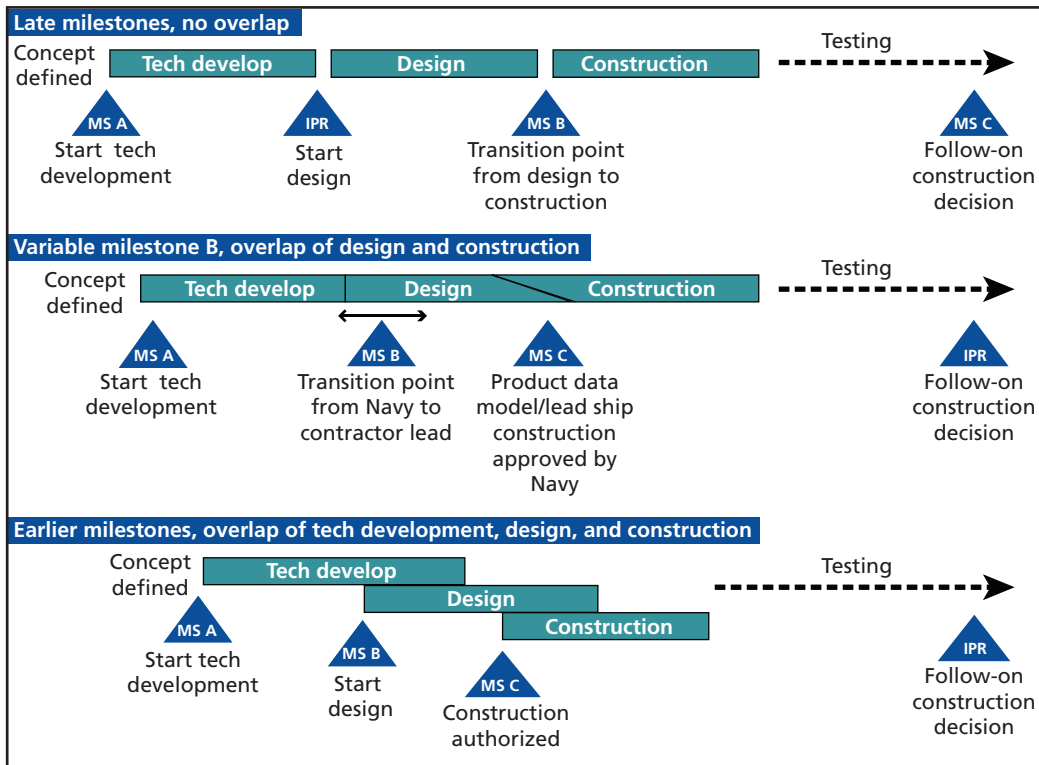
Late milestones, no overlap

Concept defined

Tech develop

Design

Construction

Testing

MS A
Start tech development

IPR
Start design

MS B
Transition point from design to construction

MS C
Follow-on construction decision

Variable milestone B, overlap of design and construction

Concept defined

Tech develop

Design

Construction

Testing

MS A
Start tech development

MS B
Transition point from Navy to contractor lead

MS C
Product data model/lead ship construction approved by Navy

IPR
Follow-on construction decision

Earlier milestones, overlap of tech development, design, and construction

Concept defined

Tech develop

Design

Construction

Testing

MS A
Start tech development

MS B
Start design

MS C
Construction authorized

IPR
Follow-on construction decision